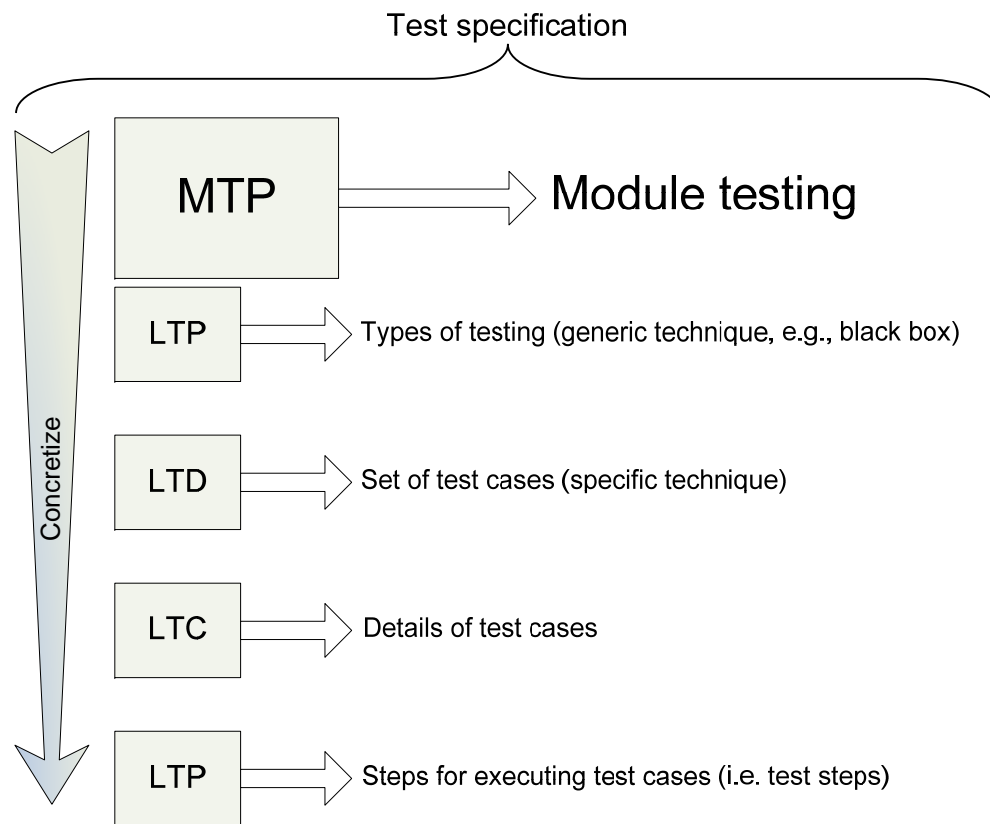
Test specification

Concretize

MTP
Module testing

LTP
Types of testing (generic technique, e.g., black box)

LTD
Set of test cases (specific technique)

LTC
Details of test cases

LTP
Steps for executing test cases (i.e. test steps)